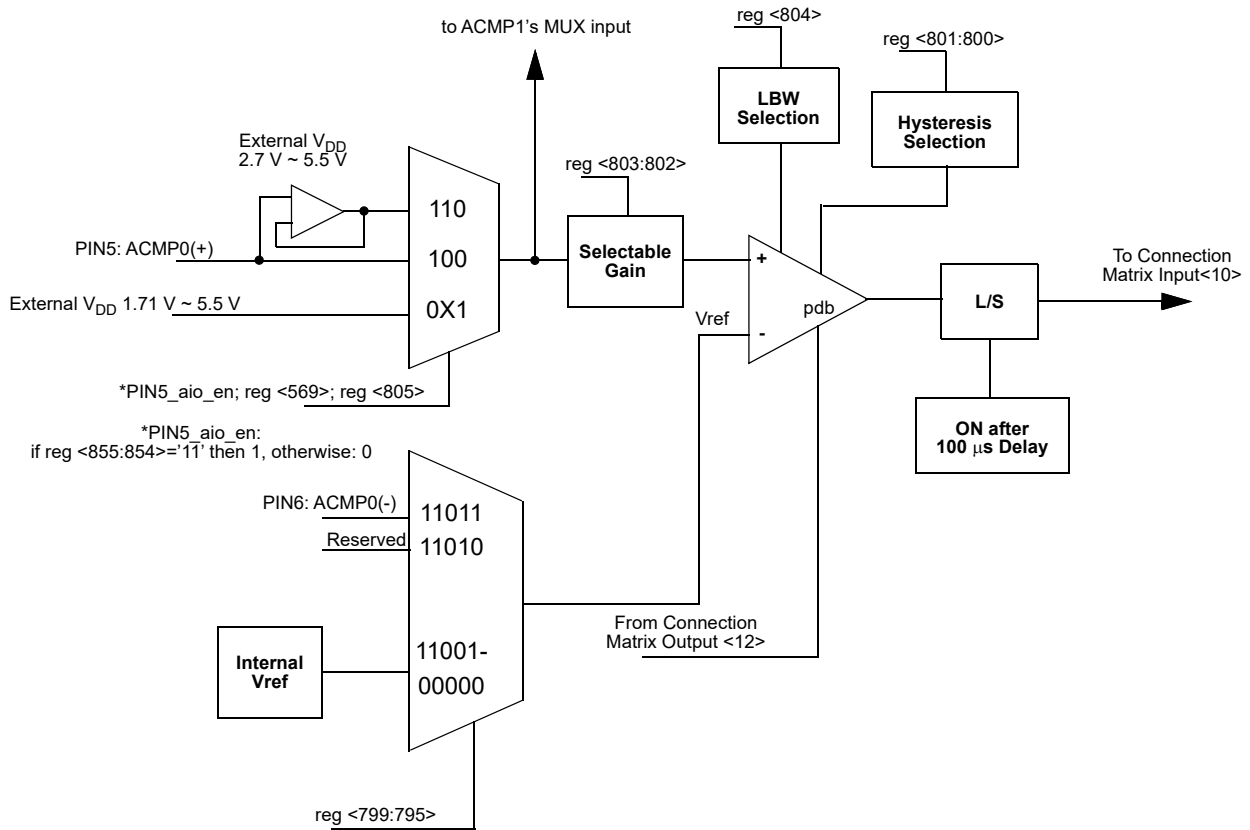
to ACMP1's MUX input

reg <804>

reg <801:800>

LBW Selection

Hysteresis Selection

External $V_{DD}$ 2.7 V ~ 5.5 V

reg <803:802>

110

PIN5: ACMP0(+)

100

Selectable Gain

+

To Connection Matrix Input<10>

pdb

L/S

External $V_{DD}$ 1.71 V ~ 5.5 V

0X1

Vref

-

*PIN5_aio_en; reg <569>; reg <805>

ON after 100 $\mu$s Delay

*PIN5_aio_en: if reg <855:854>='11' then 1, otherwise: 0

PIN6: ACMP0(-)

11011

Reserved

11010

From Connection Matrix Output <12>

Internal Vref

11001-

00000

reg <799:795>